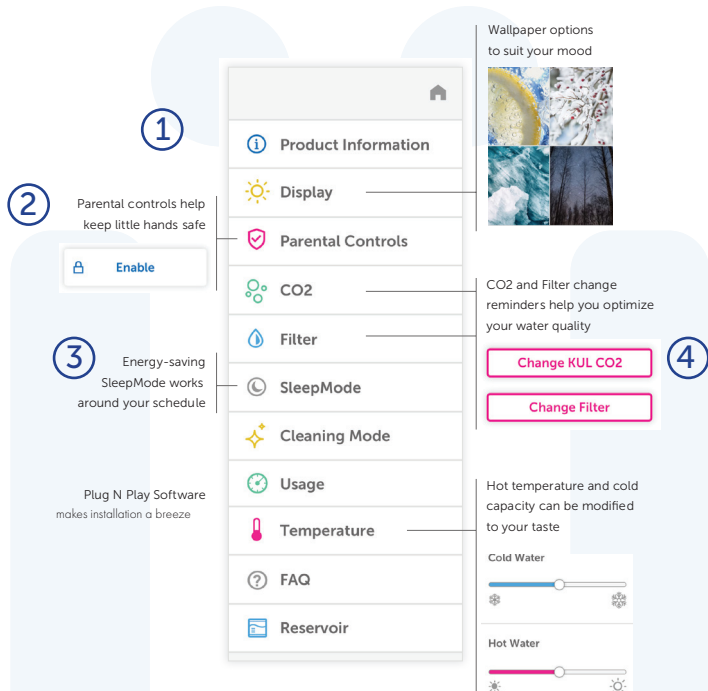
1

Product Information

Display

Parental Controls

CO2

Filter

SleepMode

Cleaning Mode

Usage

Temperature

FAQ

Reservoir

2

Parental controls help keep little hands safe

Enable

3

Energy-saving SleepMode works around your schedule

Plug N Play Software
makes installation a breeze

Wallpaper options to suit your mood

CO2 and Filter change reminders help you optimize your water quality

4

Change KUL CO2

Change Filter

Hot temperature and cold capacity can be modified to your taste

Cold Water

Hot Water